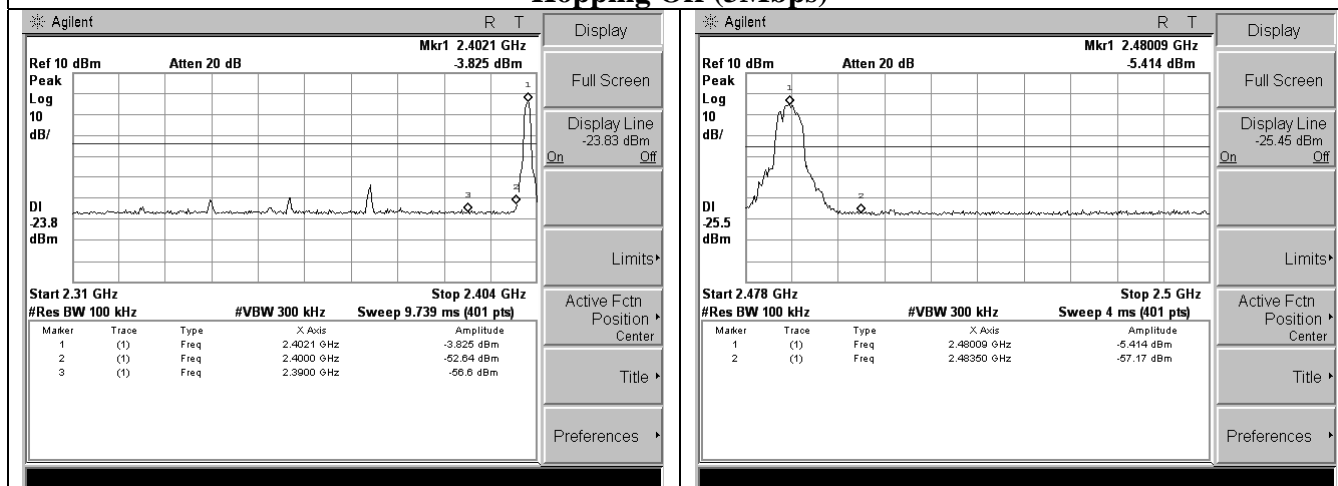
Hopping Off (3Mbps)

Agilent R T

Display

Ref 10 dBm Atten 20 dB

Mkr1 2.4021 GHz
-3.825 dBm

Peak
Log
10
dB/

Full Screen

Display Line
-23.83 dBm
On Off

Dl
-23.8
dBm

Limits

Start 2.31 GHz Stop 2.404 GHz
#Res BW 100 kHz #VBW 300 kHz Sweep 9.739 ms (401 pts)

Active Fctn Position Center

| Marker | Trace | Type | X Axis | Amplitude |
|---|---|---|---|---|
| 1 | (1) | Freq | 2.4021 GHz | -3.825 dBm |
| 2 | (1) | Freq | 2.4000 GHz | -52.64 dBm |
| 3 | (1) | Freq | 2.3900 GHz | -56.6 dBm |

Title

Preferences

Agilent R T

Display

Ref 10 dBm Atten 20 dB

Mkr1 2.48009 GHz
-5.414 dBm

Peak
Log
10
dB/

Full Screen

Display Line
-25.45 dBm
On Off

Dl
-25.5
dBm

Limits

Start 2.478 GHz Stop 2.5 GHz
#Res BW 100 kHz #VBW 300 kHz Sweep 4 ms (401 pts)

Active Fctn Position Center

| Marker | Trace | Type | X Axis | Amplitude |
|---|---|---|---|---|
| 1 | (1) | Freq | 2.48009 GHz | -5.414 dBm |
| 2 | (1) | Freq | 2.48350 GHz | -57.17 dBm |

Title

Preferences